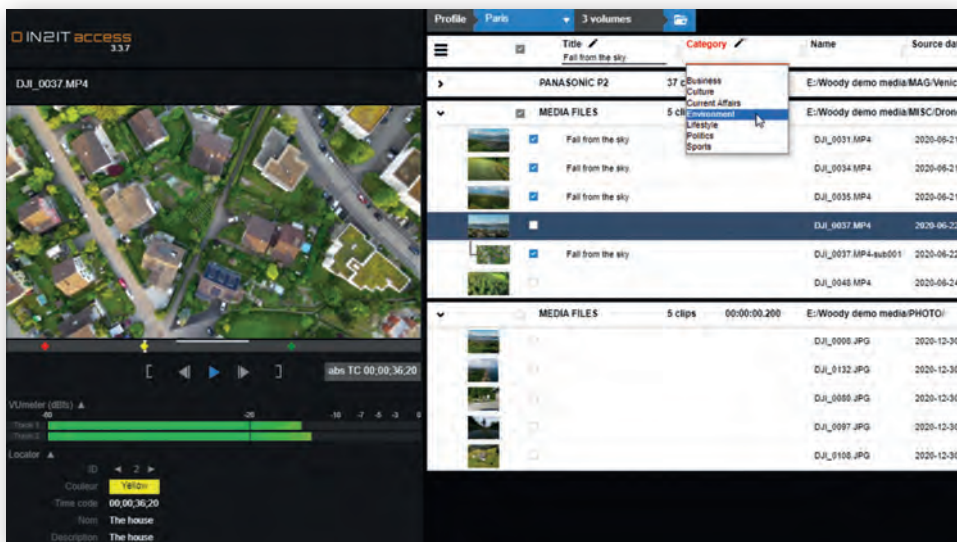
IN2IT access
3.3.7

DJI_0037.MP4

[ ◀ ▶ ▶ ]
abs TC 00;00;36;20

VUmeter (dBfs) ▲
-60 -20 -10 -7 -5 -3 0
Track 1
Track 2

Locator ▲
ID ◀ 2 ▶
Couleur Yellow
Time code 00;00;36;20
Nom The house
Description The house

Profile Paris 3 volumes

| | | Title | Category | Name | Source da |
|---|---|---|---|---|---|
| | | Fall from the sky | | | |
| › | | PANASONIC P2 | 37 c | E:/Woody demo media/MAG/Venic |
| ⌄ | | MEDIA FILES | 5 cli | E:/Woody demo media/MISC/Dron |
| | ☑ | Fall from the sky | | DJI_0031.MP4 | 2020-06-21 |
| | ☑ | Fall from the sky | | DJI_0034.MP4 | 2020-06-21 |
| | ☑ | Fall from the sky | | DJI_0035.MP4 | 2020-06-21 |
| | ☐ | | | DJI_0037.MP4 | 2020-06-22 |
| | ☑ | Fall from the sky | | DJI_0037.MP4-sub001 | 2020-06-22 |
| | | | | DJI_0048.MP4 | 2020-06-2 |
| ⌄ | | MEDIA FILES | 5 clips 00:00:00.200 | E:/Woody demo media/PHOTO/ |
| | | | | DJI_0006.JPG | 2020-12-30 |
| | | | | DJI_0132.JPG | 2020-12-30 |
| | | | | DJI_0080.JPG | 2020-12-30 |
| | | | | DJI_0097.JPG | 2020-12-30 |
| | | | | DJI_0108.JPG | 2020-12-30 |

Business
Culture
Current Affairs
Environment
Lifestyle
Politics
Sports